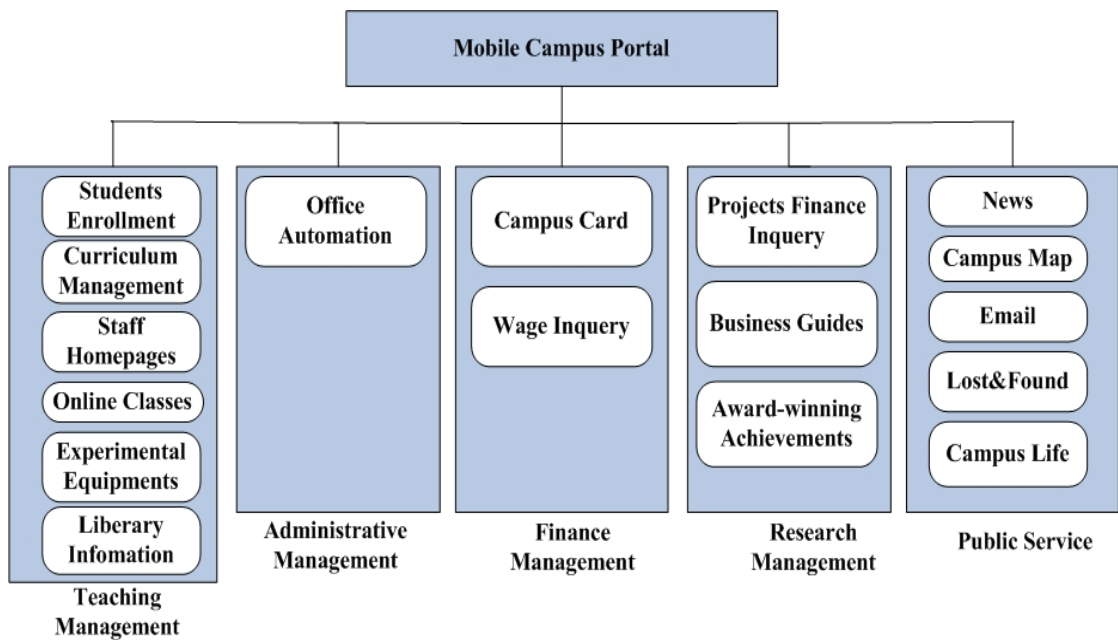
Mobile Campus Portal

Students Enrollment
Curriculum Management
Staff Homepages
Online Classes
Experimental Equipments
Liberary Infomation
Teaching Management

Office Automation
Administrative Management

Campus Card
Wage Inquery
Finance Management

Projects Finance Inquery
Business Guides
Award-winning Achievements
Research Management

News
Campus Map
Email
Lost&Found
Campus Life
Public Service